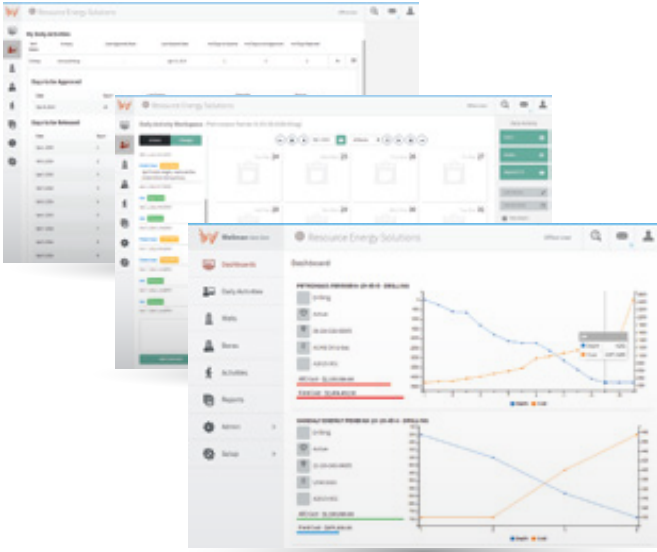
Resource Energy Solutions

My Daily Activities

Days to be Approved

Days to be Released

Resource Energy Solutions

Daily Activity Workspace

24
25
26
27

28
29
30

Resource Energy Solutions

Dashboard

Daily Activities

Wells

Bores

Activities

Reports

Admin

Setup

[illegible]

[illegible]

Depth
Cost